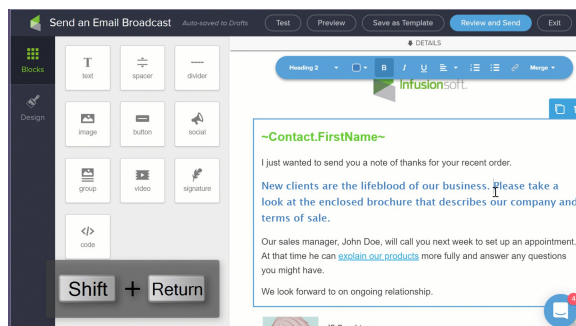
Send an Email Broadcast Auto-saved to Drafts
Test
Preview
Save as Template
Review and Send
Exit

Blocks
Design

text
spacer
divider
image
button
social
group
video
signature
code

DETAILS

Heading 2
B
I
U
Merge

Infusionsoft.

~Contact.FirstName~

I just wanted to send you a note of thanks for your recent order.

New clients are the lifeblood of our business. Please take a look at the enclosed brochure that describes our company and terms of sale.

Our sales manager, John Doe, will call you next week to set up an appointment. At that time he can explain our products more fully and answer any questions you might have.

We look forward to on ongoing relationship.

Shift + Return

4